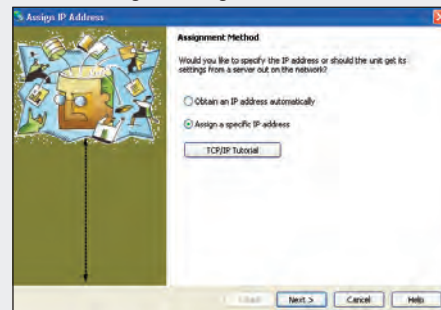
Assign IP Address

Assignment Method

Would you like to specify the IP address or should the unit get its settings from a server out on the network?

Obtain an IP address automatically

Assign a specific IP address

TCP/IP Tutorial

< Back

Next >

Cancel

Help